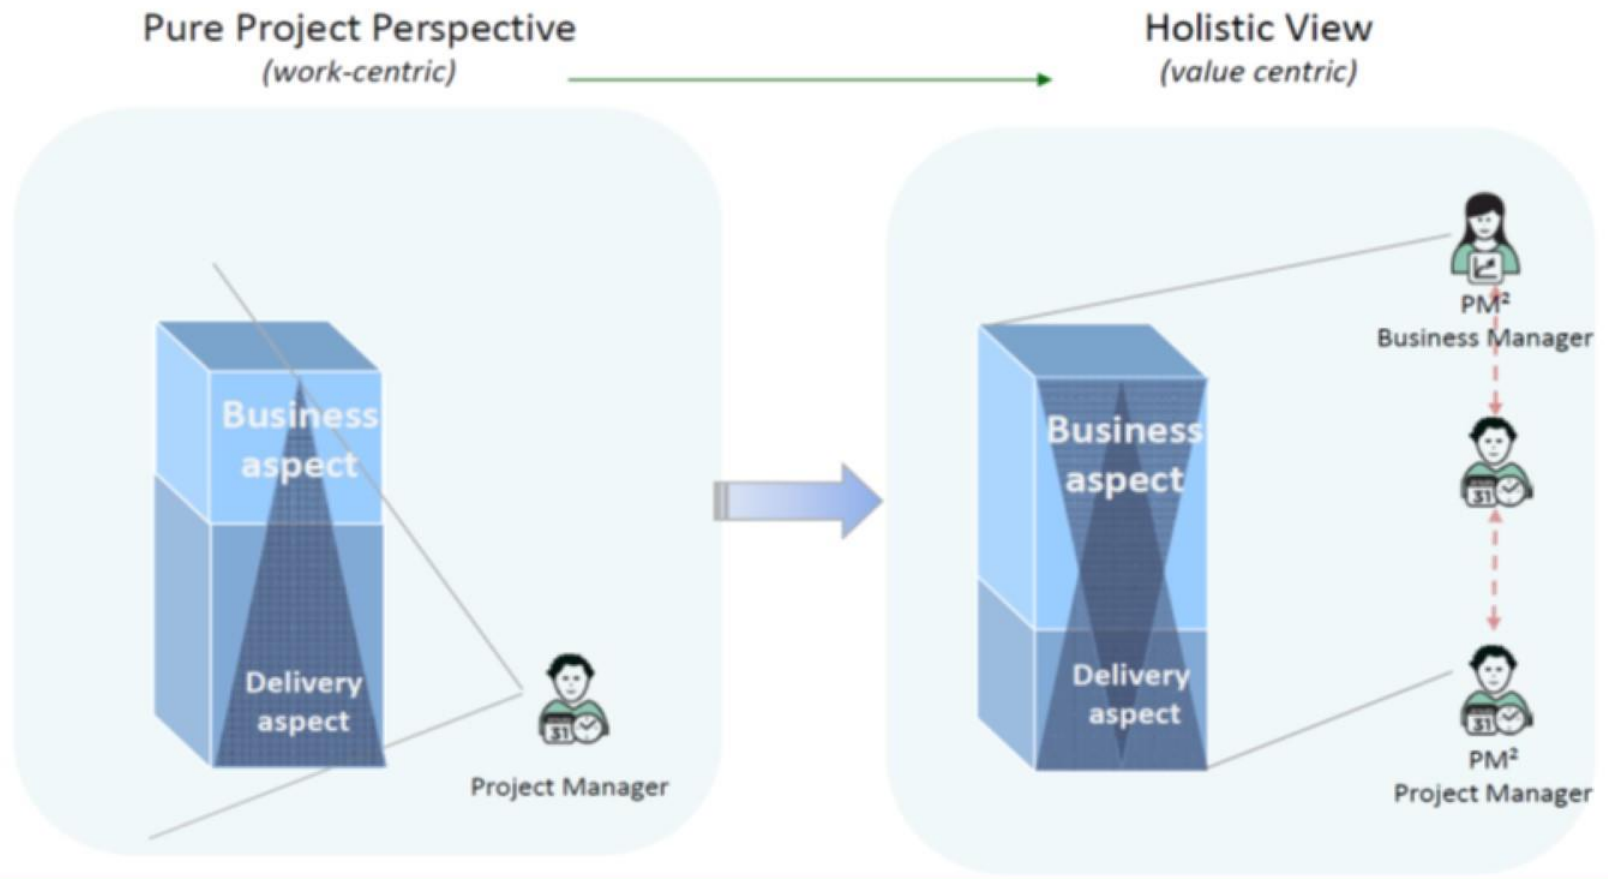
Pure Project Perspective
(work-centric)

Holistic View
(value centric)

Business aspect

Delivery aspect

31

Project Manager

Business aspect

Delivery aspect

PM²
Business Manager

31

31

PM²
Project Manager